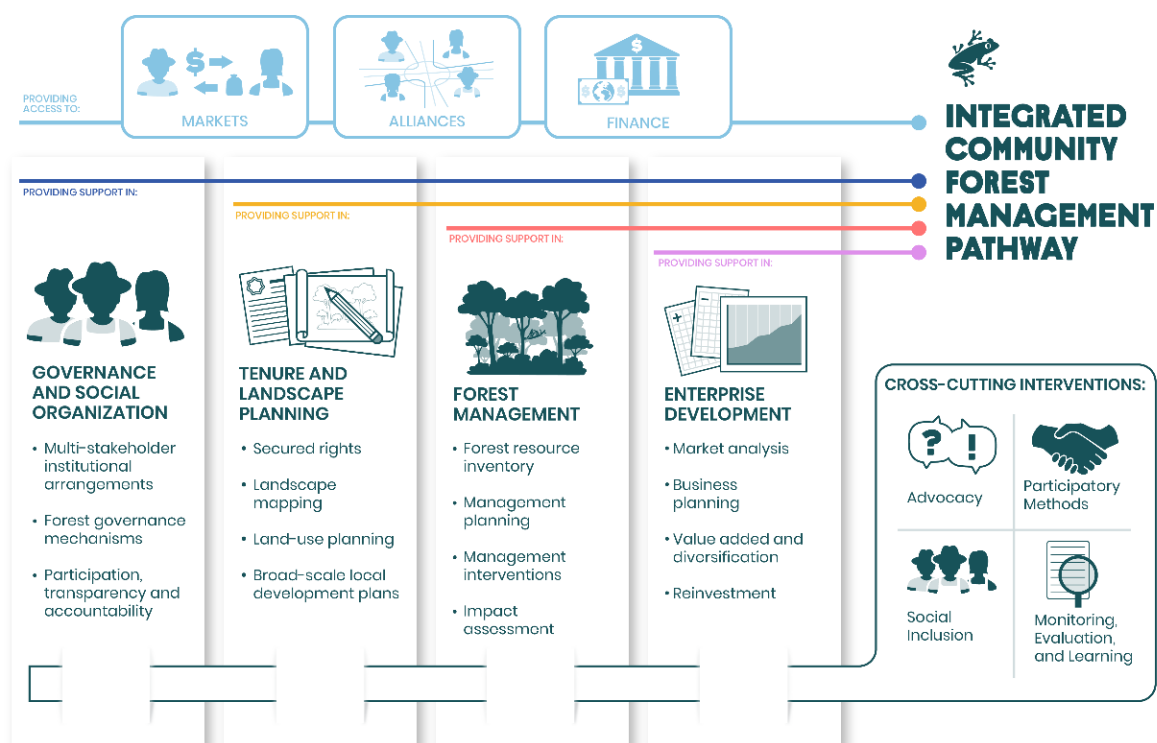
PROVIDING ACCESS TO:

MARKETS

ALLIANCES

FINANCE

INTEGRATED COMMUNITY FOREST MANAGEMENT PATHWAY

PROVIDING SUPPORT IN:

GOVERNANCE AND SOCIAL ORGANIZATION

• Multi-stakeholder institutional arrangements

• Forest governance mechanisms

• Participation, transparency and accountability

PROVIDING SUPPORT IN:

TENURE AND LANDSCAPE PLANNING

• Secured rights

• Landscape mapping

• Land-use planning

• Broad-scale local development plans

PROVIDING SUPPORT IN:

FOREST MANAGEMENT

• Forest resource inventory

• Management planning

• Management interventions

• Impact assessment

PROVIDING SUPPORT IN:

ENTERPRISE DEVELOPMENT

• Market analysis

• Business planning

• Value added and diversification

• Reinvestment

CROSS-CUTTING INTERVENTIONS:

Advocacy

Participatory Methods

Social Inclusion

Monitoring, Evaluation, and Learning